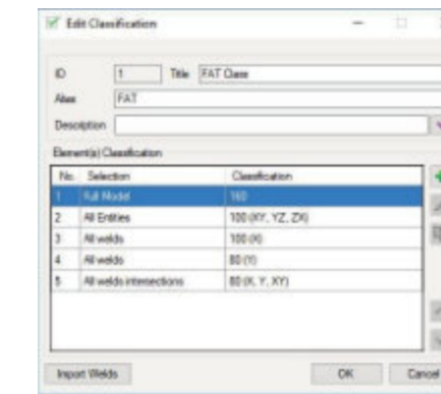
Edit Classification

ID 1 Title FAT Class

Alias FAT

Description

Element(s) Classification

| No. | Selection | Classification |
|---|---|---|
| 1 | Full Model | 160 |
| 2 | All Entities | 100 (XY, YZ, ZX) |
| 3 | All welds | 100 (X) |
| 4 | All welds | 80 (Y) |
| 5 | All welds intersections | 80 (X, Y, XY) |

Import Welds

OK Cancel